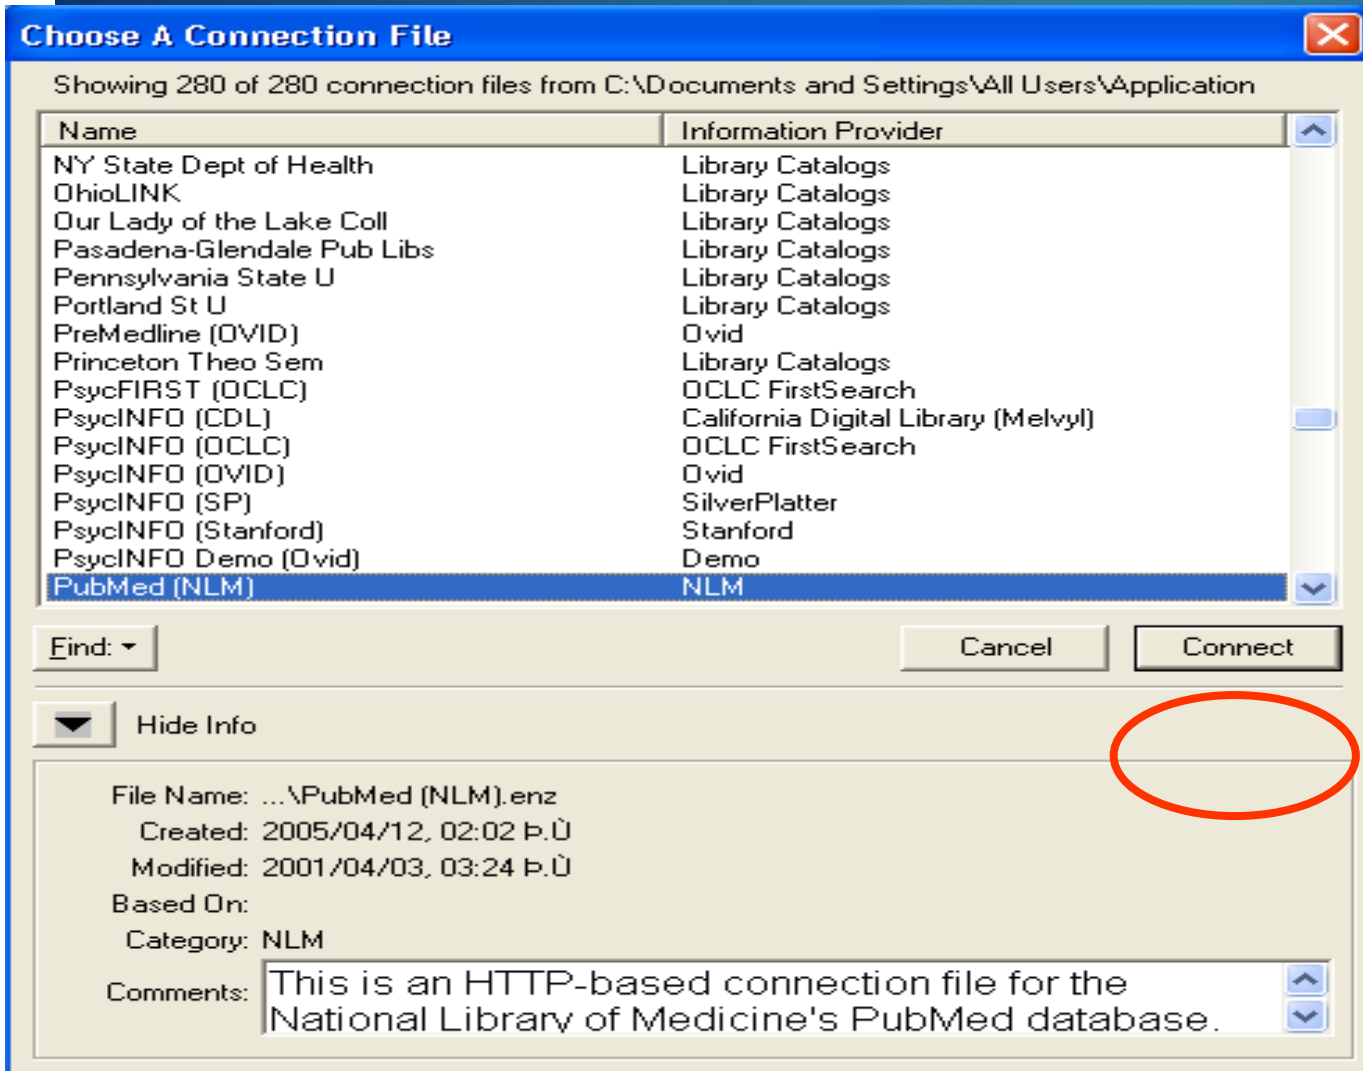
Choose A Connection File

Showing 280 of 280 connection files from C:\Documents and Settings\All Users\Application

| Name | Information Provider |
|---|---|
| NY State Dept of Health | Library Catalogs |
| OhioLINK | Library Catalogs |
| Our Lady of the Lake Coll | Library Catalogs |
| Pasadena-Glendale Pub Libs | Library Catalogs |
| Pennsylvania State U | Library Catalogs |
| Portland St U | Library Catalogs |
| PreMedline (OVID) | Ovid |
| Princeton Theo Sem | Library Catalogs |
| PsycFIRST (OCLC) | OCLC FirstSearch |
| PsycINFO (CDL) | California Digital Library (Melvyl) |
| PsycINFO (OCLC) | OCLC FirstSearch |
| PsycINFO (OVID) | Ovid |
| PsycINFO (SP) | SilverPlatter |
| PsycINFO (Stanford) | Stanford |
| PsycINFO Demo (Ovid) | Demo |
| PubMed (NLM) | NLM |

Find: Cancel Connect

Hide Info

File Name: ...\PubMed (NLM).enz
Created: 2005/04/12, 02:02 Þ.Ù
Modified: 2001/04/03, 03:24 Þ.Ù
Based On:
Category: NLM
Comments: This is an HTTP-based connection file for the National Library of Medicine's PubMed database.